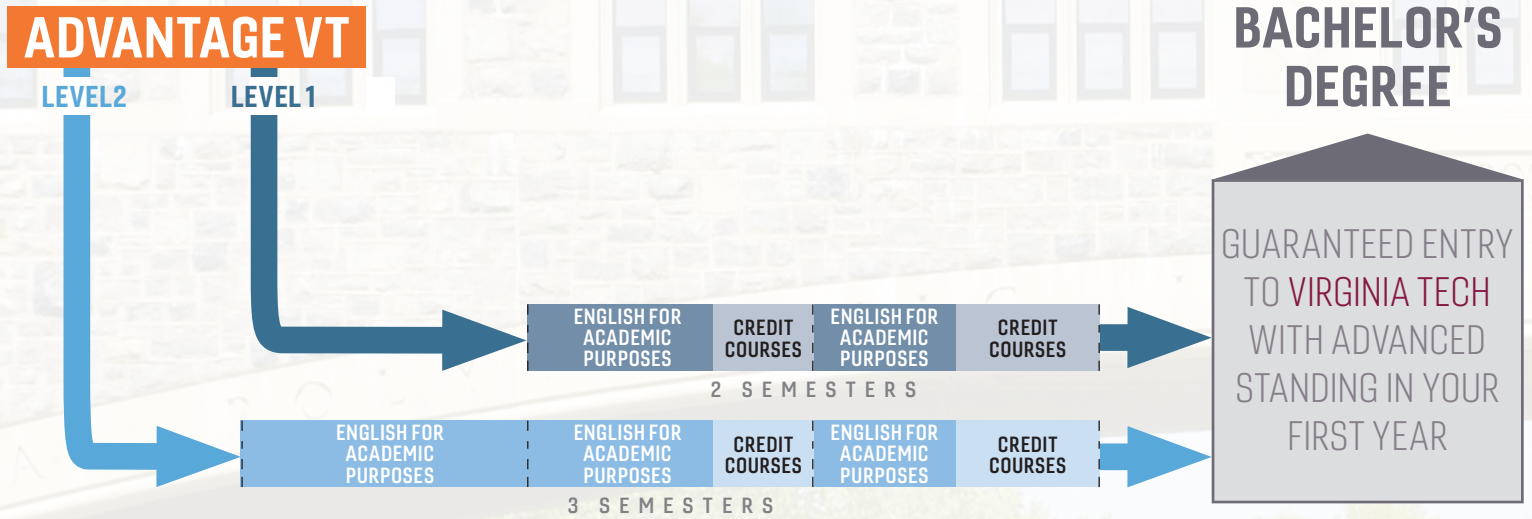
ADVANTAGE VT

LEVEL2

LEVEL1

BACHELOR'S DEGREE

GUARANTEED ENTRY TO VIRGINIA TECH WITH ADVANCED STANDING IN YOUR FIRST YEAR

| ENGLISH FOR ACADEMIC PURPOSES | CREDIT COURSES | ENGLISH FOR ACADEMIC PURPOSES | CREDIT COURSES |
|---|---|---|---|

2 SEMESTERS

| ENGLISH FOR ACADEMIC PURPOSES | ENGLISH FOR ACADEMIC PURPOSES | CREDIT COURSES | ENGLISH FOR ACADEMIC PURPOSES | CREDIT COURSES |
|---|---|---|---|---|

3 SEMESTERS